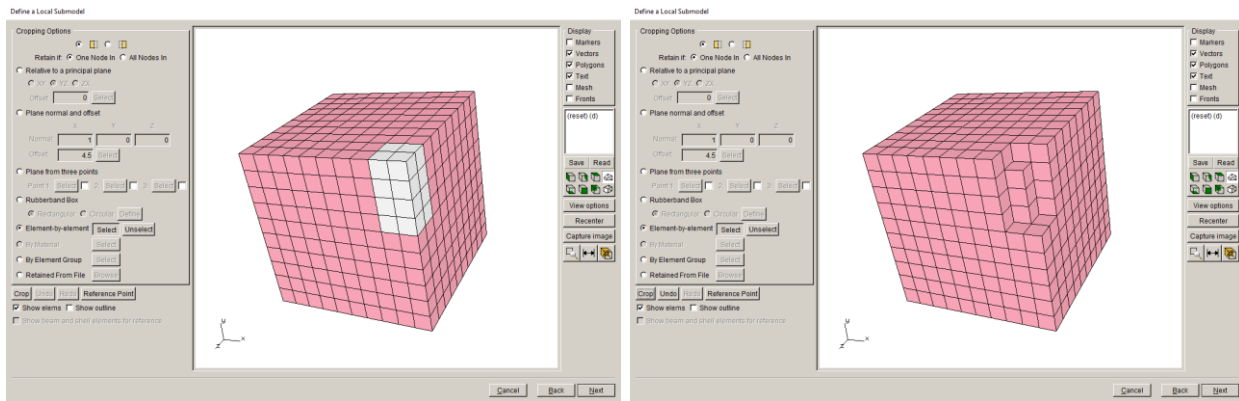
Define a Local Submodel

Cropping Options

Retain if: One Node In All Nodes In

Relative to a principal plane

XY YZ ZX

Offset: 0 Select

Plane normal and offset

X Y Z

Normal: 1 0 0

Offset: 4.5 Select

Plane from three points

Point 1: Select 2: Select 3: Select

Rubberband Box

Rectangular Circular Define

Element-by-element Select Unselect

By Material Select

By Element Group Select

Retained From File Browse

Crop Undo Redo Reference Point

Show elems Show outline

Show beam and shell elements for reference

Display

Markers

Vectors

Polygons

Text

Mesh

Fronts

(reset) (d)

Save Read

View options

Recenter

Capture image

Cancel Back Next

Define a Local Submodel

Cropping Options

Retain if: One Node In All Nodes In

Relative to a principal plane

XY YZ ZX

Offset: 0 Select

Plane normal and offset

X Y Z

Normal: 1 0 0

Offset: 4.5 Select

Plane from three points

Point 1: Select 2: Select 3: Select

Rubberband Box

Rectangular Circular Define

Element-by-element Select Unselect

By Material Select

By Element Group Select

Retained From File Browse

Crop Undo Redo Reference Point

Show elems Show outline

Show beam and shell elements for reference

Display

Markers

Vectors

Polygons

Text

Mesh

Fronts

(reset) (d)

Save Read

View options

Recenter

Capture image

Cancel Back Next